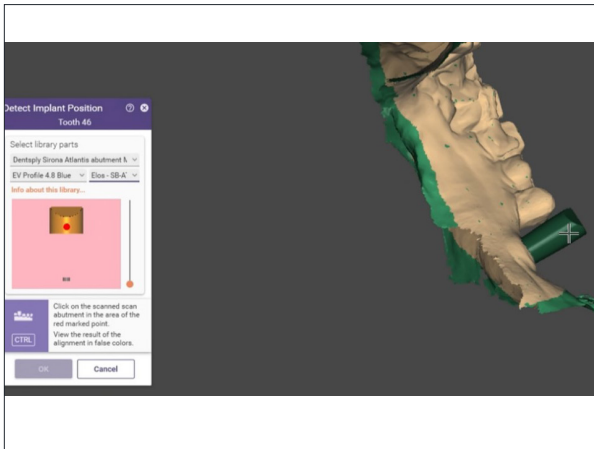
Detect Implant Position
Tooth 46

Select library parts
Dentsply Sirona Atlantis abutment N
EV Profile 4.8 Blue
Elos - SB-A
Info about this library...

CTRL
Click on the scanned scan abutment in the area of the red marked point.
View the result of the alignment in false colors.

OK
Cancel